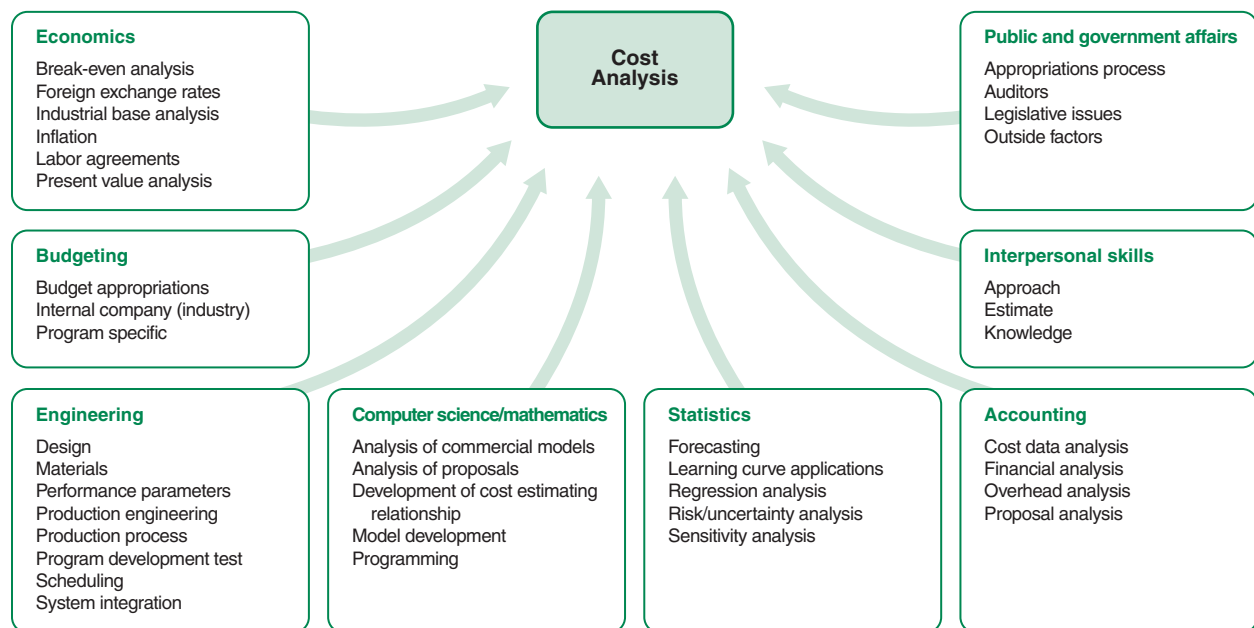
Economics

Break-even analysis
Foreign exchange rates
Industrial base analysis
Inflation
Labor agreements
Present value analysis

Cost Analysis

Public and government affairs

Appropriations process
Auditors
Legislative issues
Outside factors

Budgeting

Budget appropriations
Internal company (industry)
Program specific

Interpersonal skills

Approach
Estimate
Knowledge

Engineering

Design
Materials
Performance parameters
Production engineering
Production process
Program development test
Scheduling
System integration

Computer science/mathematics

Analysis of commercial models
Analysis of proposals
Development of cost estimating relationship
Model development
Programming

Statistics

Forecasting
Learning curve applications
Regression analysis
Risk/uncertainty analysis
Sensitivity analysis

Accounting

Cost data analysis
Financial analysis
Overhead analysis
Proposal analysis